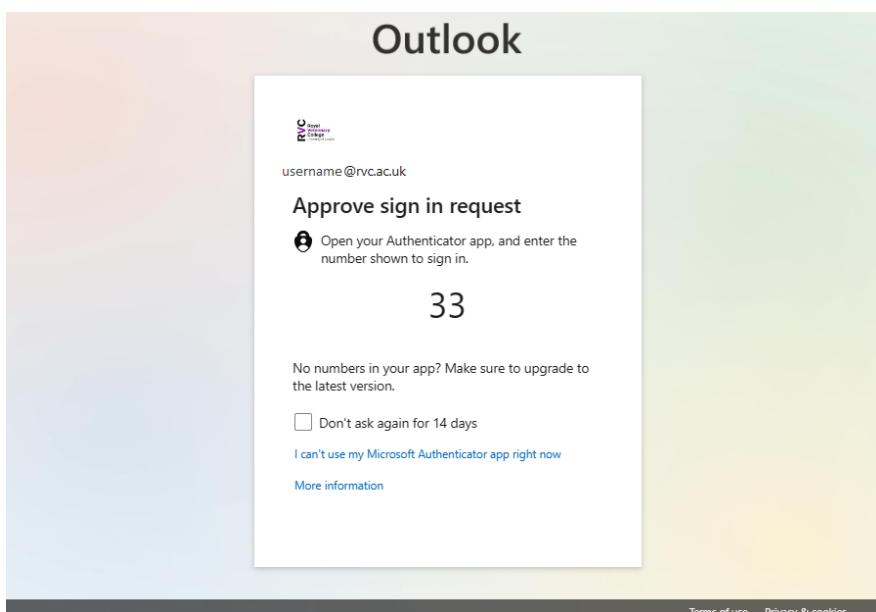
Outlook

RVC Royal Veterinary College

username@rvc.ac.uk

Approve sign in request

Open your Authenticator app, and enter the number shown to sign in.

33

No numbers in your app? Make sure to upgrade to the latest version.

Don't ask again for 14 days

I can't use my Microsoft Authenticator app right now

More information

Terms of use Privacy & cookies